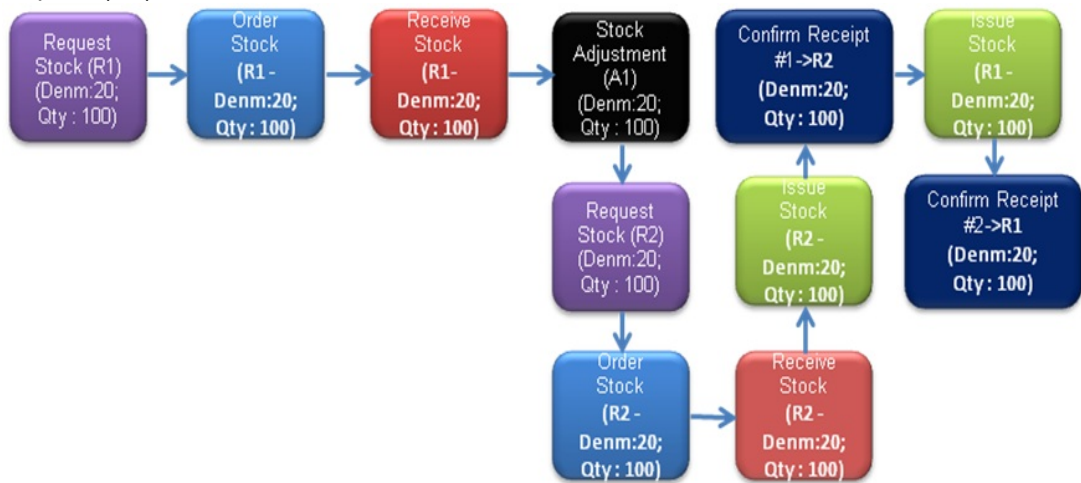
Request Stock (R1) (Denm:20; Qty : 100)

Order Stock (R1 - Denm:20; Qty : 100)

Receive Stock (R1- Denm:20; Qty : 100)

Stock Adjustment (A1) (Denm:20; Qty : 100)

Confirm Receipt #1->R2 (Denm:20; Qty : 100)

Issue Stock (R1 - Denm:20; Qty : 100)

Confirm Receipt #2->R1 (Denm:20; Qty : 100)

Request Stock (R2) (Denm:20; Qty : 100)

Issue Stock (R2 - Denm:20; Qty : 100)

Order Stock (R2 - Denm:20; Qty : 100)

Receive Stock (R2 - Denm:20; Qty : 100)